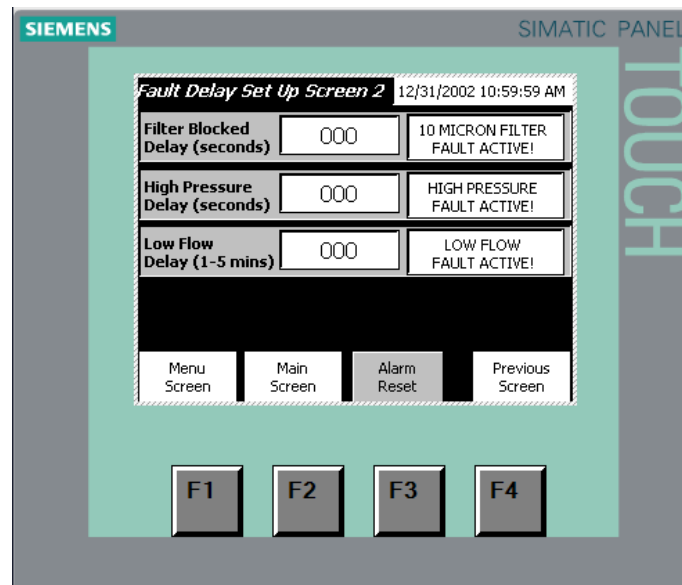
SIEMENS

SIMATIC PANEL

TOUCH

Fault Delay Set Up Screen 2 12/31/2002 10:59:59 AM

Filter Blocked Delay (seconds) 000 10 MICRON FILTER FAULT ACTIVE!

High Pressure Delay (seconds) 000 HIGH PRESSURE FAULT ACTIVE!

Low Flow Delay (1-5 mins) 000 LOW FLOW FAULT ACTIVE!

Menu Screen

Main Screen

Alarm Reset

Previous Screen

F1

F2

F3

F4